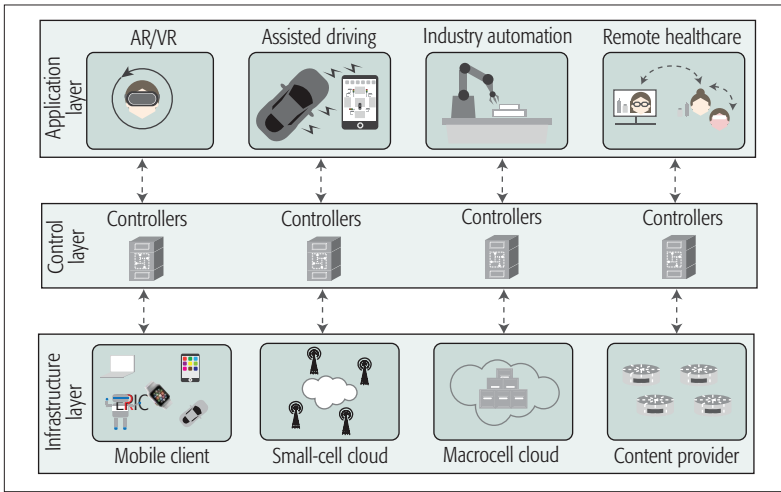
Application layer

AR/VR

Assisted driving

Industry automation

Remote healthcare

Control layer

Controllers

Controllers

Controllers

Controllers

Infrastructure layer

ERIC

Mobile client

Small-cell cloud

Macrocell cloud

Content provider